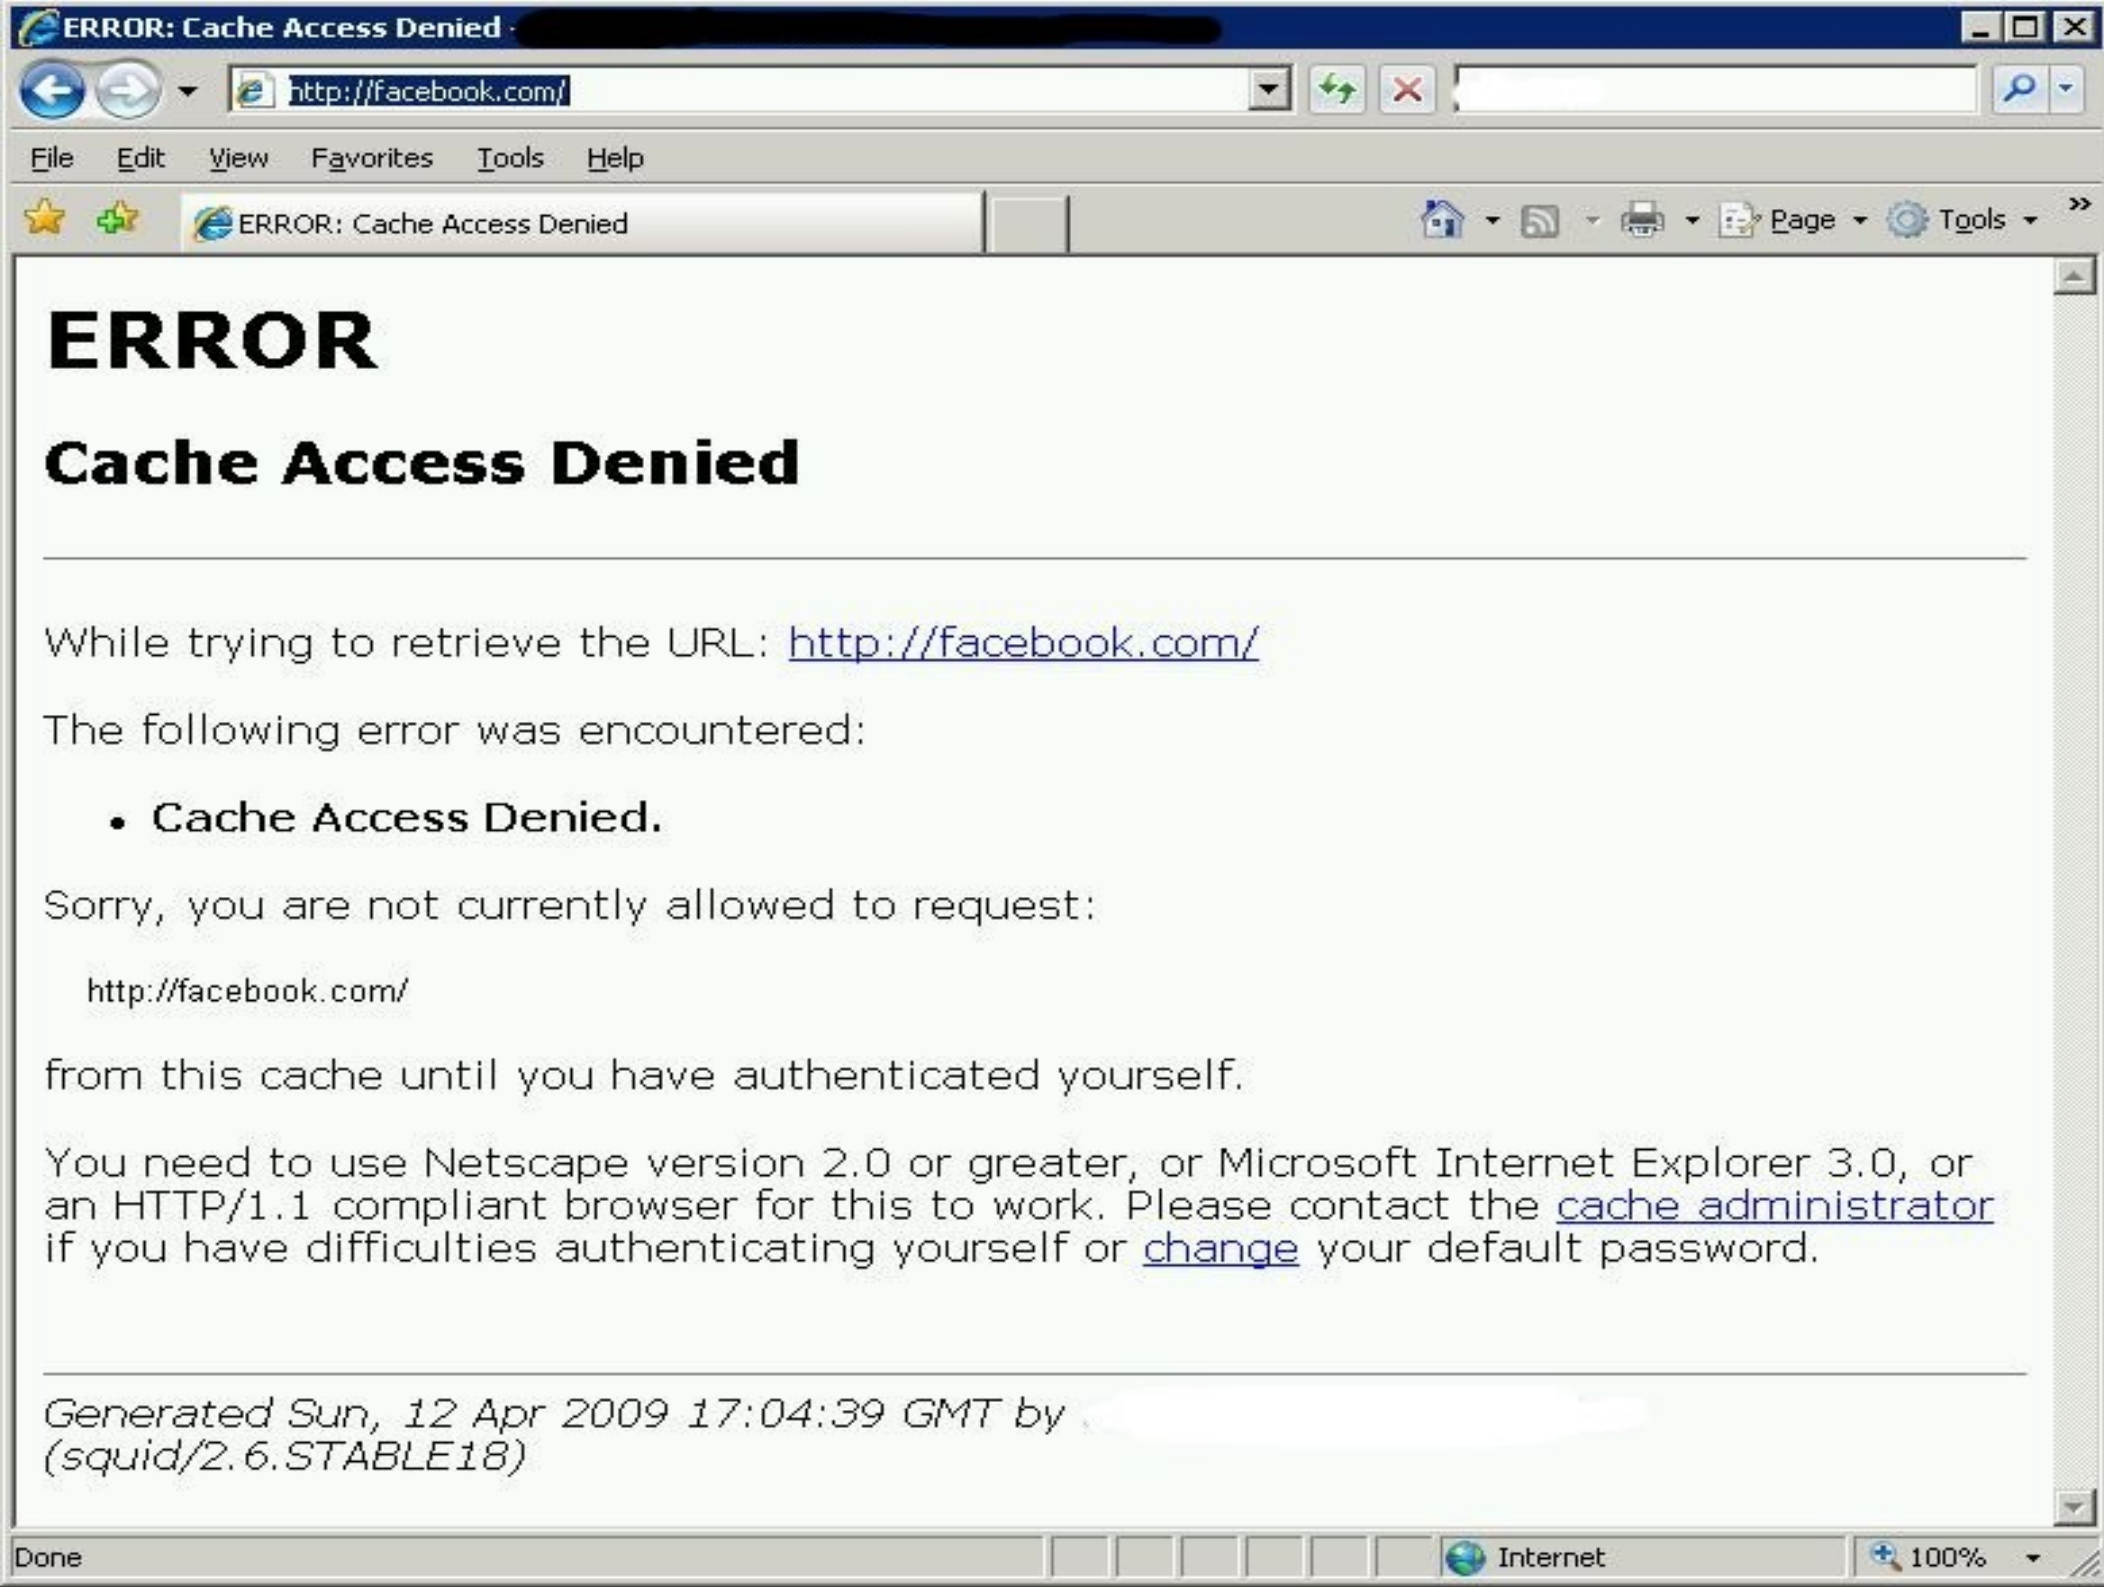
ERROR: Cache Access Denied - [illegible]

http://facebook.com/

File Edit View Favorites Tools Help

ERROR: Cache Access Denied

Page Tools

ERROR

Cache Access Denied

While trying to retrieve the URL: http://facebook.com/

The following error was encountered:

- Cache Access Denied.

Sorry, you are not currently allowed to request:

http://facebook.com/

from this cache until you have authenticated yourself.

You need to use Netscape version 2.0 or greater, or Microsoft Internet Explorer 3.0, or an HTTP/1.1 compliant browser for this to work. Please contact the cache administrator if you have difficulties authenticating yourself or change your default password.

Generated Sun, 12 Apr 2009 17:04:39 GMT by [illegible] (squid/2.6.STABLE18)

Done

Internet

100%